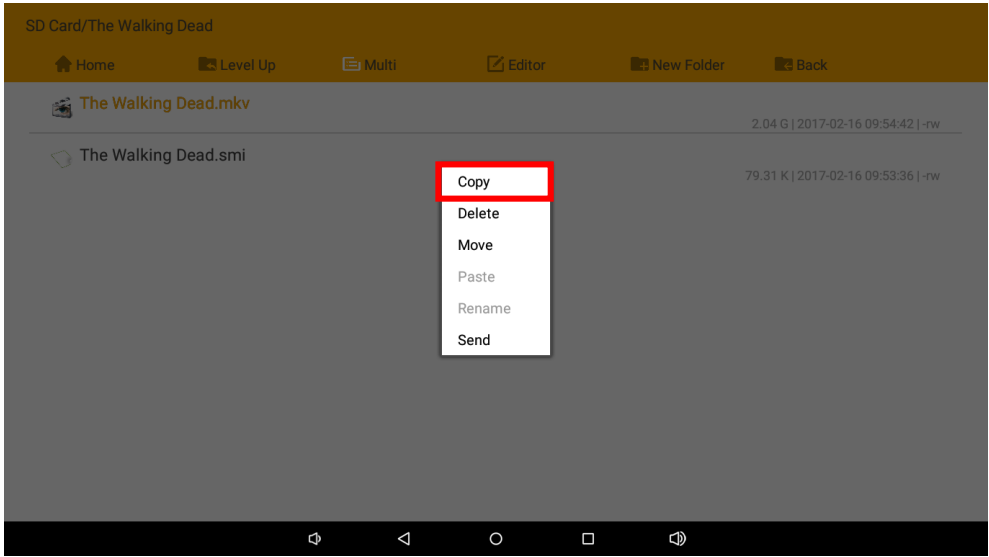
SD Card/The Walking Dead

Home Level Up Multi Editor New Folder Back

The Walking Dead.mkv
2.04 G | 2017-02-16 09:54:42 | -rw

The Walking Dead.smi
79.31 K | 2017-02-16 09:53:36 | -rw

Copy
Delete
Move
Paste
Rename
Send